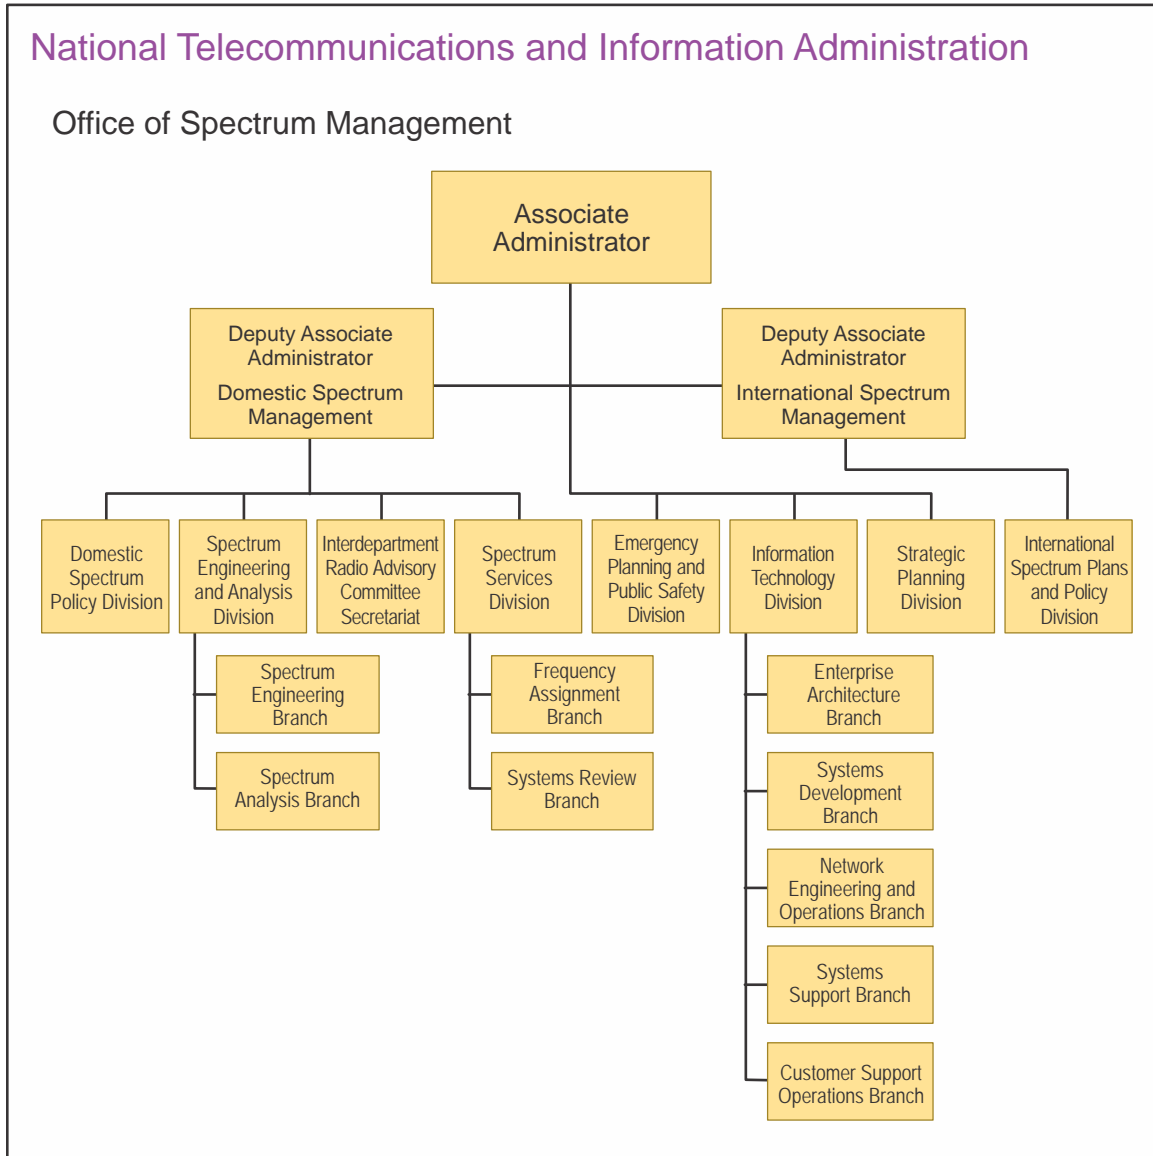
National Telecommunications and Information Administration

Office of Spectrum Management

Associate Administrator

Deputy Associate Administrator

Domestic Spectrum Management

Deputy Associate Administrator

International Spectrum Management

Domestic Spectrum Policy Division

Spectrum Engineering and Analysis Division

Interdepartment Radio Advisory Committee Secretariat

Spectrum Services Division

Emergency Planning and Public Safety Division

Information Technology Division

Strategic Planning Division

International Spectrum Plans and Policy Division

Spectrum Engineering Branch

Spectrum Analysis Branch

Frequency Assignment Branch

Systems Review Branch

Enterprise Architecture Branch

Systems Development Branch

Network Engineering and Operations Branch

Systems Support Branch

Customer Support Operations Branch